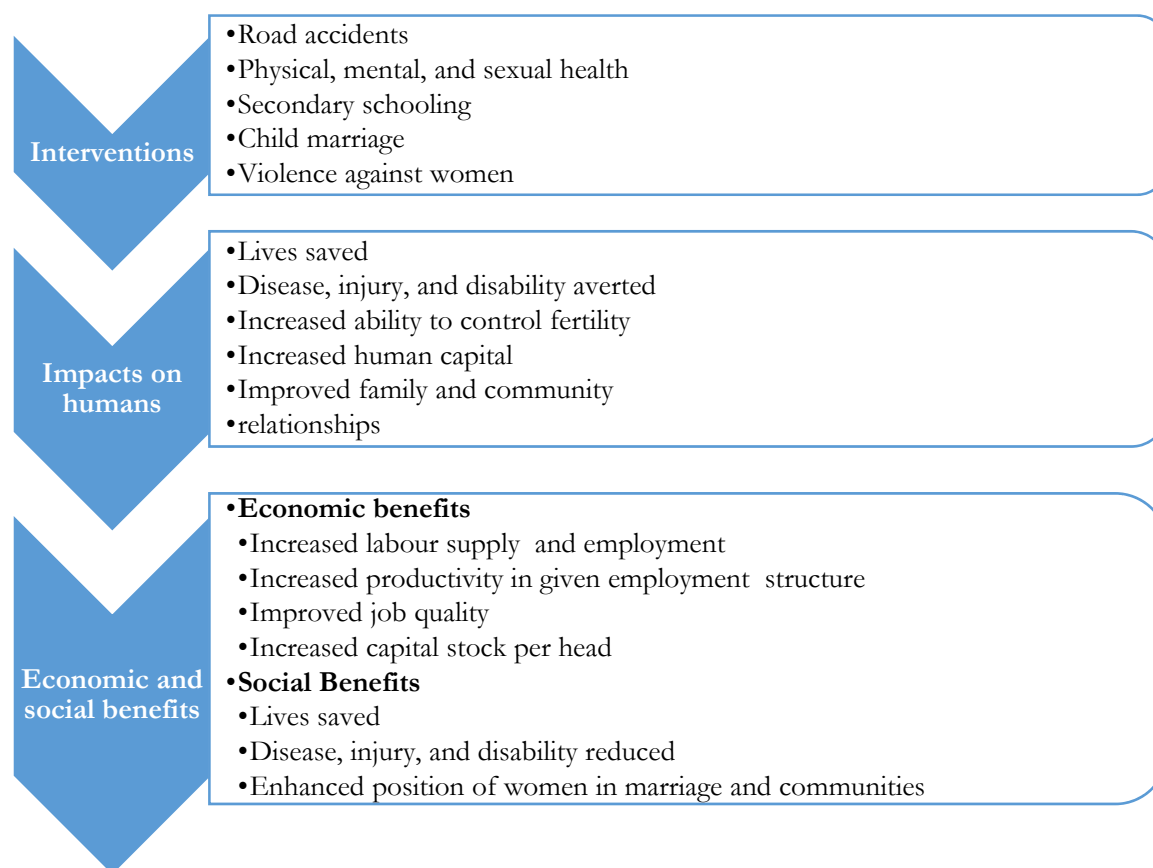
Interventions

•Road accidents
•Physical, mental, and sexual health
•Secondary schooling
•Child marriage
•Violence against women

Impacts on humans

•Lives saved
•Disease, injury, and disability averted
•Increased ability to control fertility
•Increased human capital
•Improved family and community
•relationships

Economic and social benefits

•**Economic benefits**
•Increased labour supply and employment
•Increased productivity in given employment structure
•Improved job quality
•Increased capital stock per head
•**Social Benefits**
•Lives saved
•Disease, injury, and disability reduced
•Enhanced position of women in marriage and communities